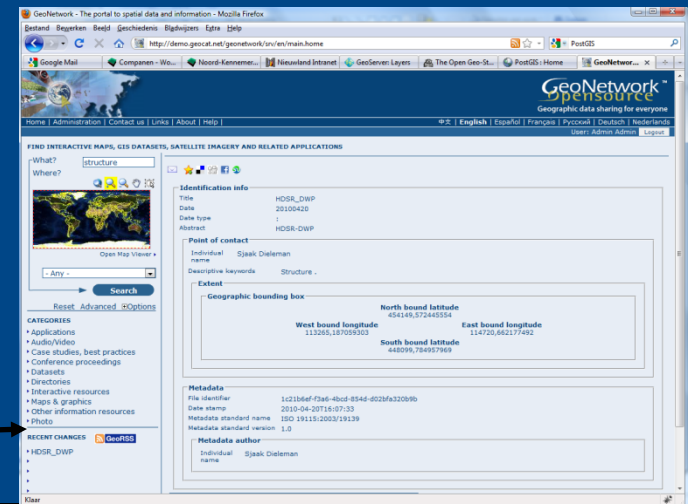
GeoNetwork - The portal to spatial data and information - Mozilla Firefox

Bestand Bewerken Beeld Geschiedenis Bladwijzers Extra Help

http://demo.geocat.net/geonetwork/srv/en/main.home

PostGIS

Google Mail | Companen - Wo... | Noord-Kennemer... | Nieuwland Intranet | GeoServer: Layers | The Open Geo-St... | PostGIS : Home | GeoNetwor...

GeoNetwork opensource
Geographic data sharing for everyone

Home | Administration | Contact us | Links | About | Help |

中文 | English | Español | Français | Русский | Deutsch | Nederlands

User: Admin Admin Logout

FIND INTERACTIVE MAPS, GIS DATASETS, SATELLITE IMAGERY AND RELATED APPLICATIONS

What? structure

Where?

Open Map Viewer

- Any -

Search

Reset Advanced Options

CATEGORIES
Applications
Audio/Video
Case studies, best practices
Conference proceedings
Datasets
Directories
Interactive resources
Maps & graphics
Other information resources
Photo

RECENT CHANGES GeoRSS

HDSR_DWP

Identification info

| | |
|---|---|
| Title | HDSR_DWP |
| Date | 20100420 |
| Date type | : |
| Abstract | HDSR-DWP |

Point of contact

Individual name Sjaak Dieleman

Descriptive keywords Structure .

Extent

Geographic bounding box

North bound latitude
454149,572445554

West bound longitude
113265,187059303

East bound longitude
114720,662177492

South bound latitude
448099,784957969

Metadata

| | |
|---|---|
| File identifier | 1c21b6ef-f3a6-4bcd-854d-d02bfa320b9b |
| Date stamp | 2010-04-20T16:07:33 |
| Metadata standard name | ISO 19115:2003/19139 |
| Metadata standard version | 1.0 |

Metadata author

Individual name Sjaak Dieleman

Klaar